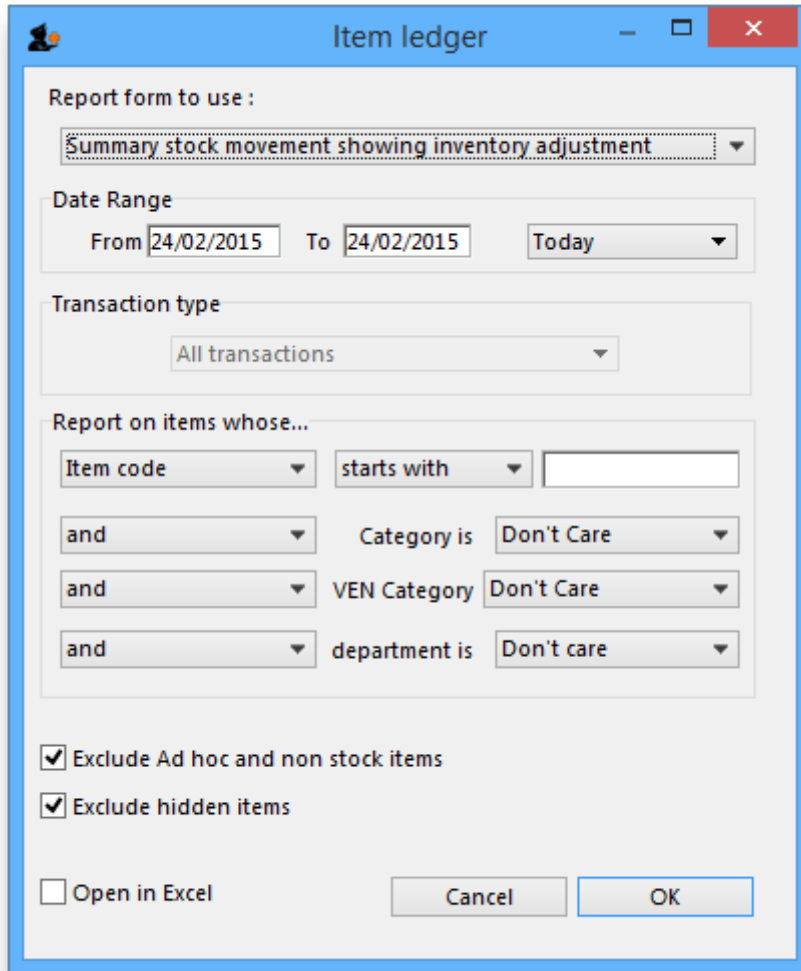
Item ledger

Report form to use :

Summary stock movement showing inventory adjustment

Date Range

From 24/02/2015 To 24/02/2015 Today

Transaction type

All transactions

Report on items whose...

Item code starts with

and Category is Don't Care

and VEN Category Don't Care

and department is Don't care

Exclude Ad hoc and non stock items

Exclude hidden items

Open in Excel

Cancel

OK